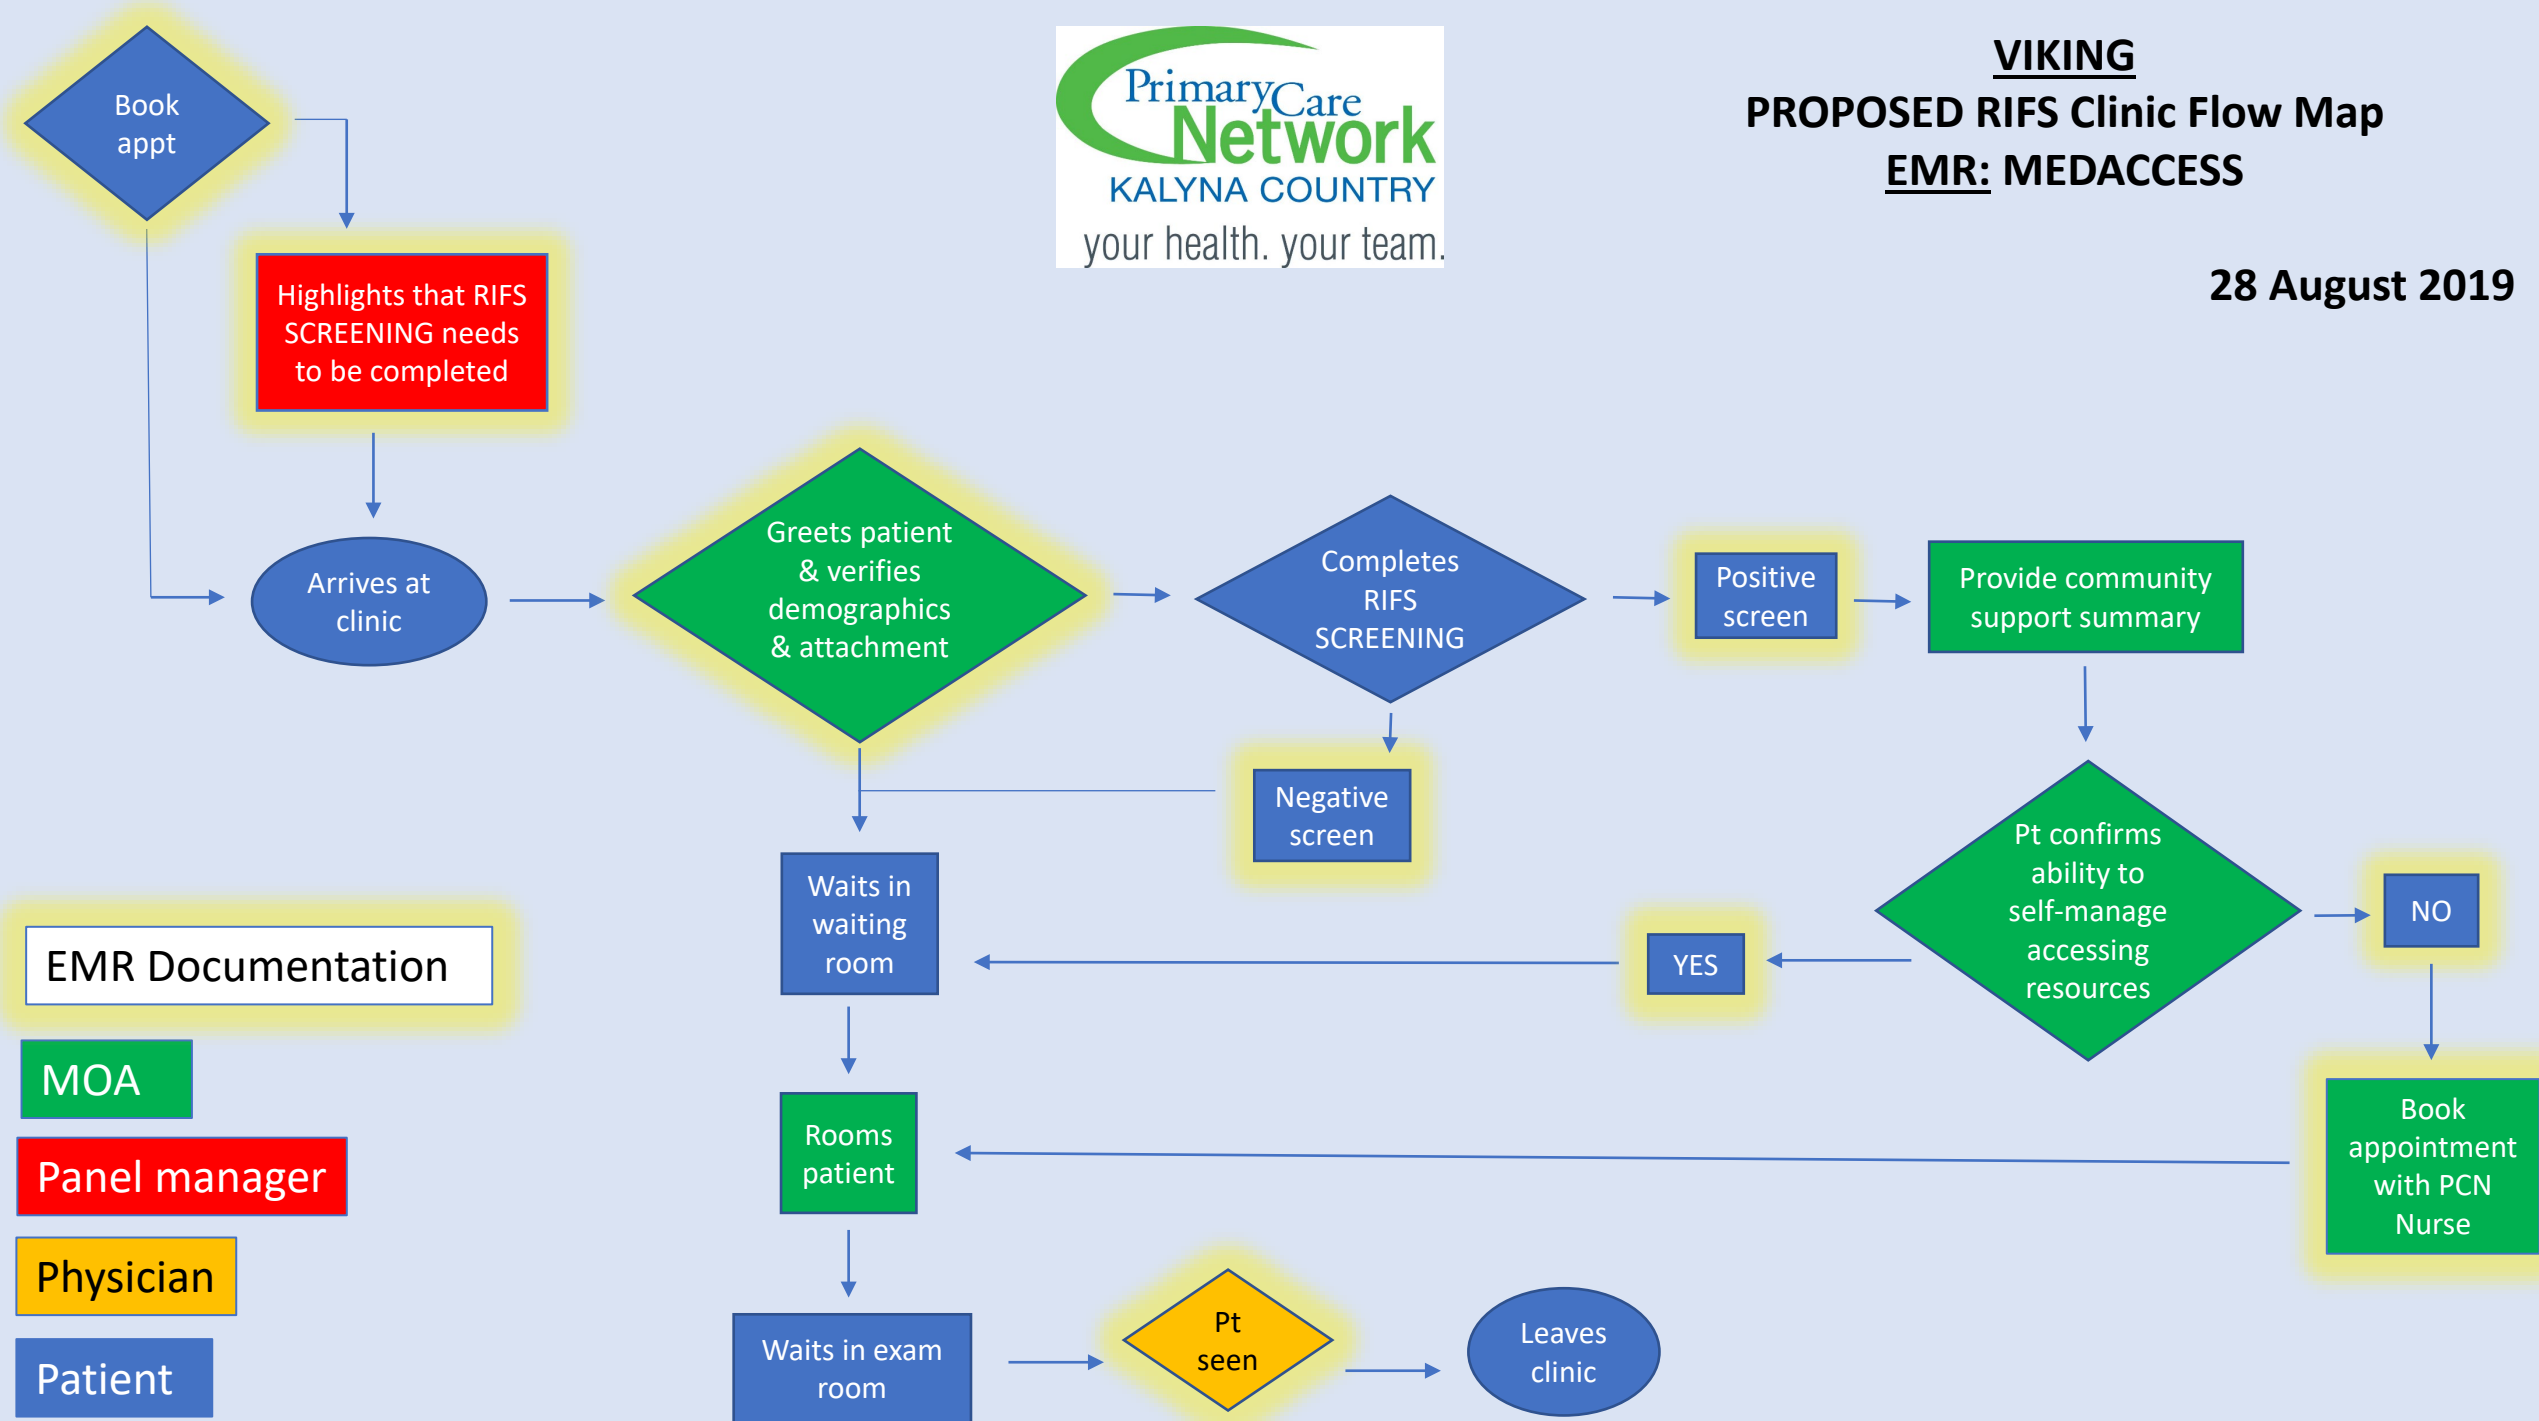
Book appt

Primary Care Network
KALYNA COUNTRY
your health. your team.

VIKING
PROPOSED RIFS Clinic Flow Map
EMR: MEDACCESS

28 August 2019

Highlights that RIFS SCREENING needs to be completed

Arrives at clinic

Greets patient & verifies demographics & attachment

Completes RIFS SCREENING

Positive screen

Provide community support summary

Negative screen

Pt confirms ability to self-manage accessing resources

NO

YES

Waits in waiting room

Book appointment with PCN Nurse

Rooms patient

Waits in exam room

Pt seen

Leaves clinic

EMR Documentation

MOA

Panel manager

Physician

Patient